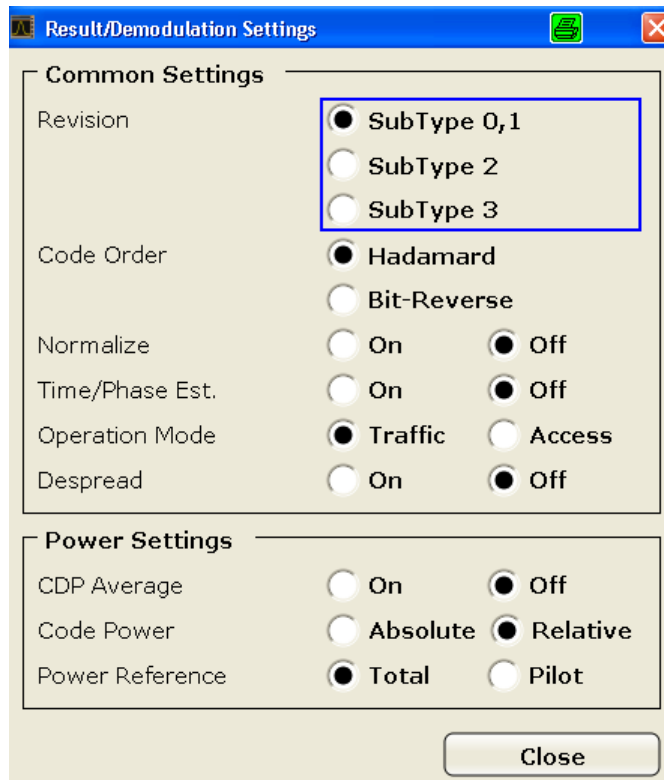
Result/Demodulation Settings

Common Settings

Revision
SubType 0,1
SubType 2
SubType 3

Code Order
Hadamard
Bit-Reverse

Normalize
On
Off

Time/Phase Est.
On
Off

Operation Mode
Traffic
Access

Despread
On
Off

Power Settings

CDP Average
On
Off

Code Power
Absolute
Relative

Power Reference
Total
Pilot

Close